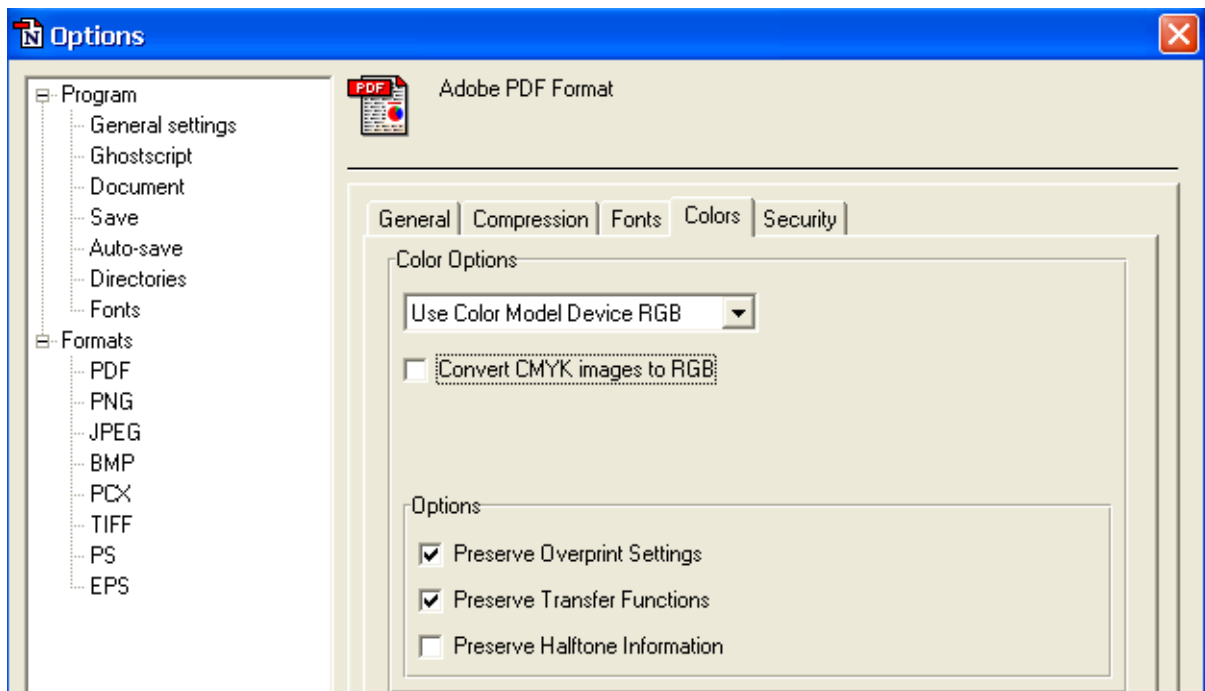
Options

Program
General settings
Ghostscript
Document
Save
Auto-save
Directories
Fonts
Formats
PDF
PNG
JPEG
BMP
PCX
TIFF
PS
EPS

PDF

Adobe PDF Format

General | Compression | Fonts | Colors | Security

Color Options

Use Color Model Device RGB

Convert CMYK images to RGB

Options

Preserve Overprint Settings

Preserve Transfer Functions

Preserve Halftone Information